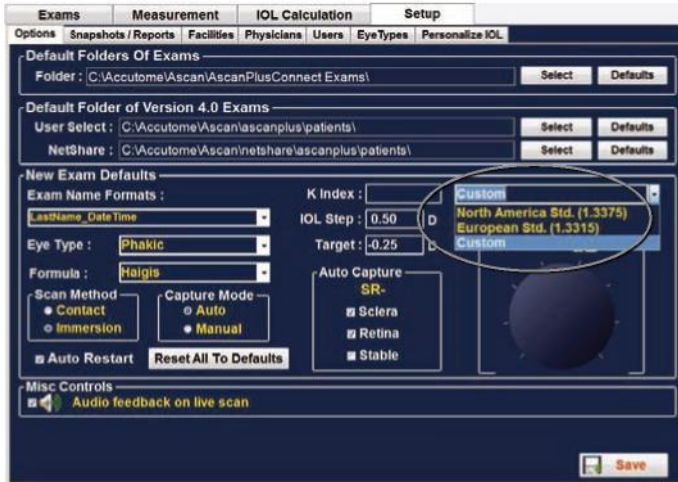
Exams | Measurement | IOL Calculation | Setup

Options | Snapshots / Reports | Facilities | Physicians | Users | EyeTypes | Personalize IOL

Default Folders Of Exams

Folder : C:\Accutome\Ascan\AscanPlusConnect Exams\ Select Defaults

Default Folder of Version 4.0 Exams

User Select : C:\Accutome\Ascan\ascanplus\patients\ Select Defaults

NetShare : C:\Accutome\Ascan\netshare\ascanplus\patients\ Select Defaults

New Exam Defaults

Exam Name Formats :

LastName_DateTime

K Index :

Custom

North America Std. (1.3375)
European Std. (1.3315)
Custom

IOL Step : 0.50 D

Eye Type : Phakic

Target : -0.25 D

Formula : Haigis

Scan Method
Contact
Immersion

Capture Mode
Auto
Manual

Auto Capture
SR-
Sclera
Retina
Stable

Auto Restart

Reset All To Defaults

Misc Controls

Audio feedback on live scan

Save